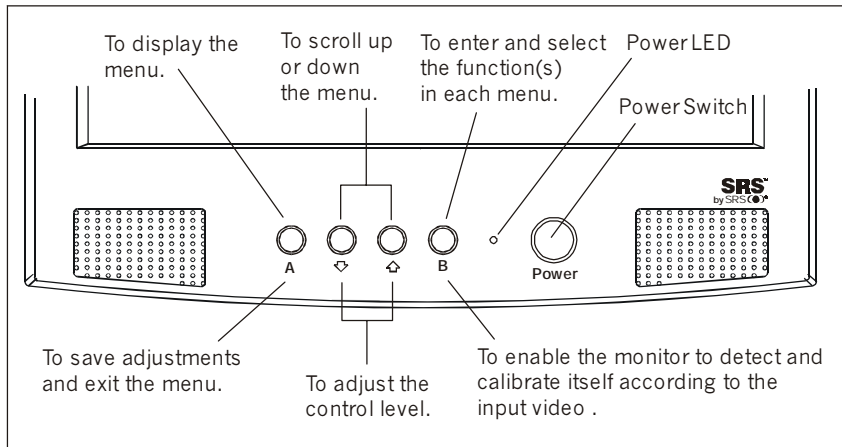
To display the menu.

To scroll up or down the menu.

To enter and select the function(s) in each menu.

Power LED

Power Switch

SRS™ by SRS(●)®

A

⇩

⇧

B

Power

To save adjustments and exit the menu.

To adjust the control level.

To enable the monitor to detect and calibrate itself according to the input video .